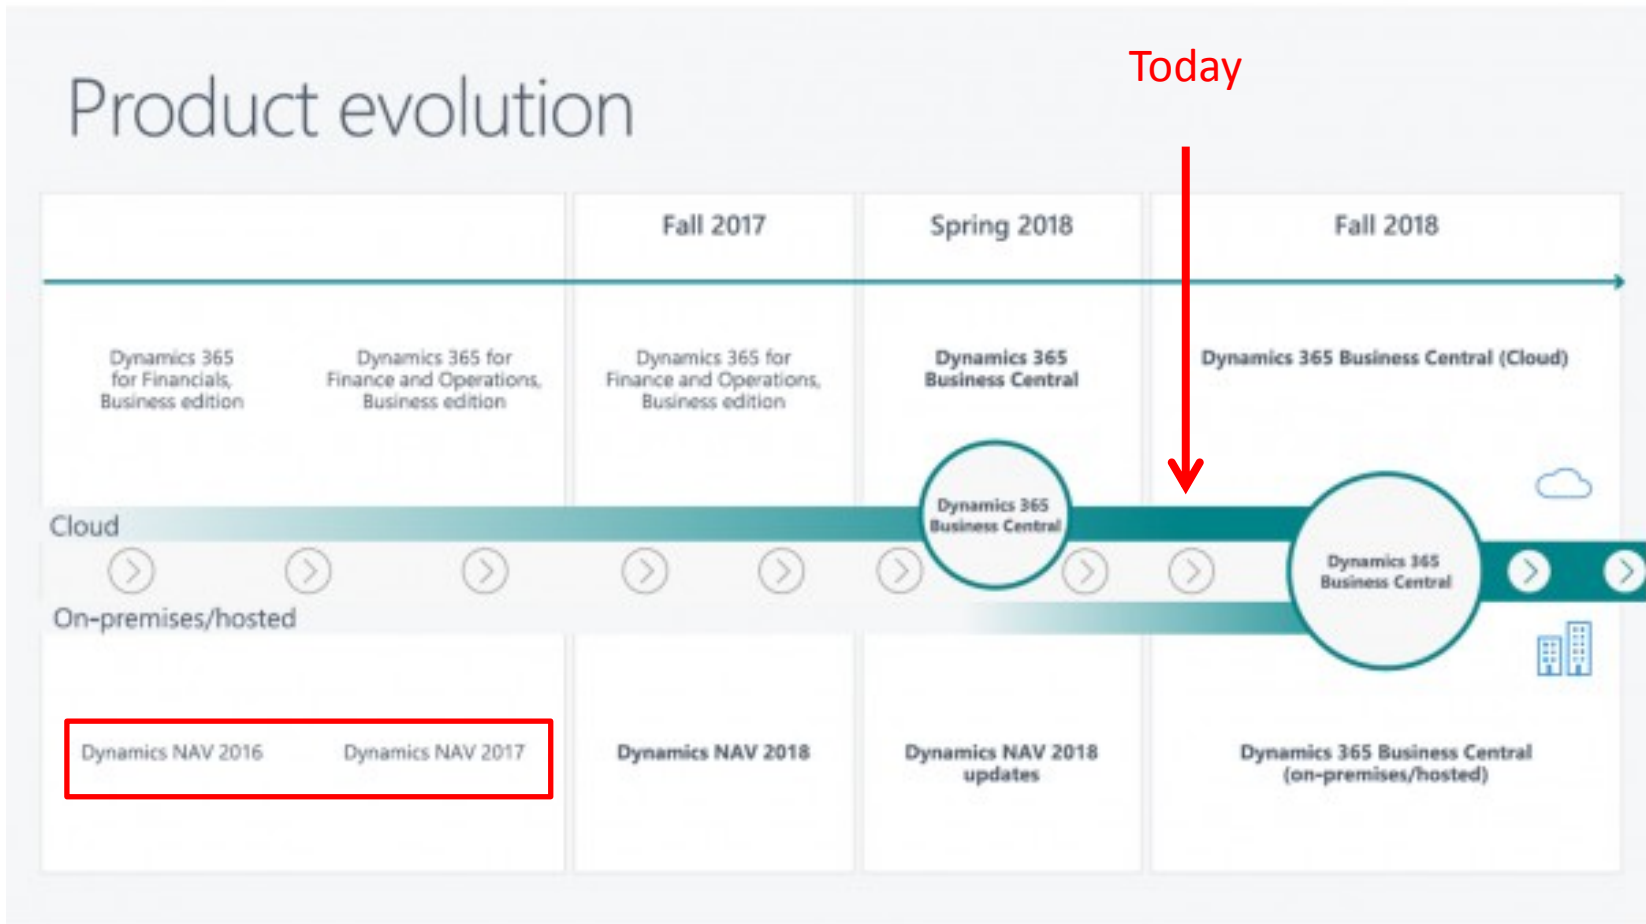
Product evolution

Today

Fall 2017

Spring 2018

Fall 2018

Dynamics 365 for Financials, Business edition

Dynamics 365 for Finance and Operations, Business edition

Dynamics 365 for Finance and Operations, Business edition

Dynamics 365 Business Central

Dynamics 365 Business Central (Cloud)

Cloud

Dynamics 365 Business Central

Dynamics 365 Business Central

On-premises/hosted

Dynamics NAV 2016

Dynamics NAV 2017

Dynamics NAV 2018

Dynamics NAV 2018 updates

Dynamics 365 Business Central (on-premises/hosted)